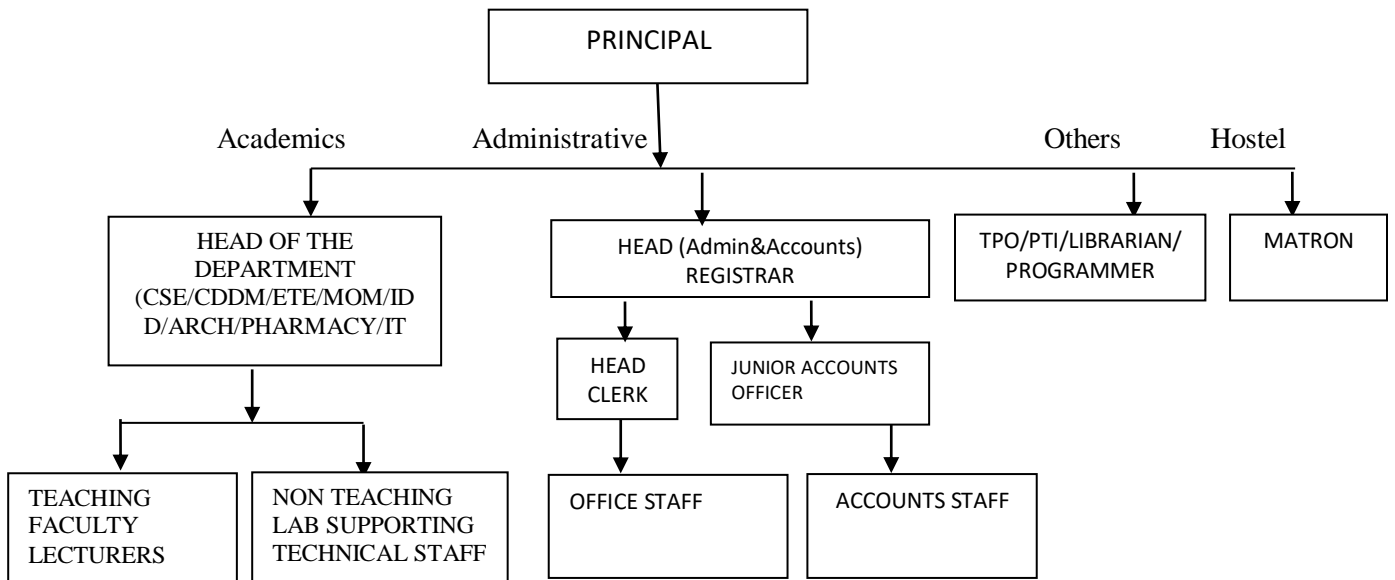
PRINCIPAL

Academics

Administrative

Others

Hostel

HEAD OF THE DEPARTMENT (CSE/CDDM/ETE/MOM/IDD/ARCH/PHARMACY/IT

HEAD (Admin&Accounts) REGISTRAR

TPO/PTI/LIBRARIAN/ PROGRAMMER

MATRON

HEAD CLERK

JUNIOR ACCOUNTS OFFICER

TEACHING FACULTY LECTURERS

NON TEACHING LAB SUPPORTING TECHNICAL STAFF

OFFICE STAFF

ACCOUNTS STAFF